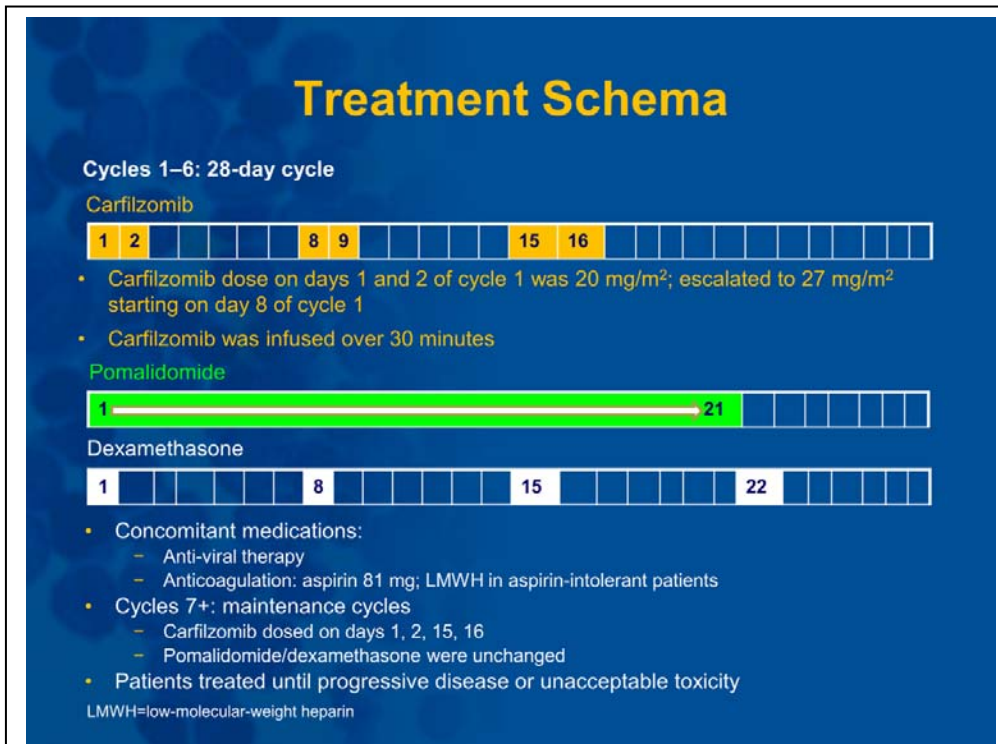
Treatment Schema

Cycles 1–6: 28-day cycle

Carfilzomib

1 2 8 9 15 16

- Carfilzomib dose on days 1 and 2 of cycle 1 was 20 mg/m$^2$; escalated to 27 mg/m$^2$ starting on day 8 of cycle 1
- Carfilzomib was infused over 30 minutes

Pomalidomide

1 21

Dexamethasone

1 8 15 22

- Concomitant medications:
  - Anti-viral therapy
  - Anticoagulation: aspirin 81 mg; LMWH in aspirin-intolerant patients
- Cycles 7+: maintenance cycles
  - Carfilzomib dosed on days 1, 2, 15, 16
  - Pomalidomide/dexamethasone were unchanged
- Patients treated until progressive disease or unacceptable toxicity

LMWH=low-molecular-weight heparin